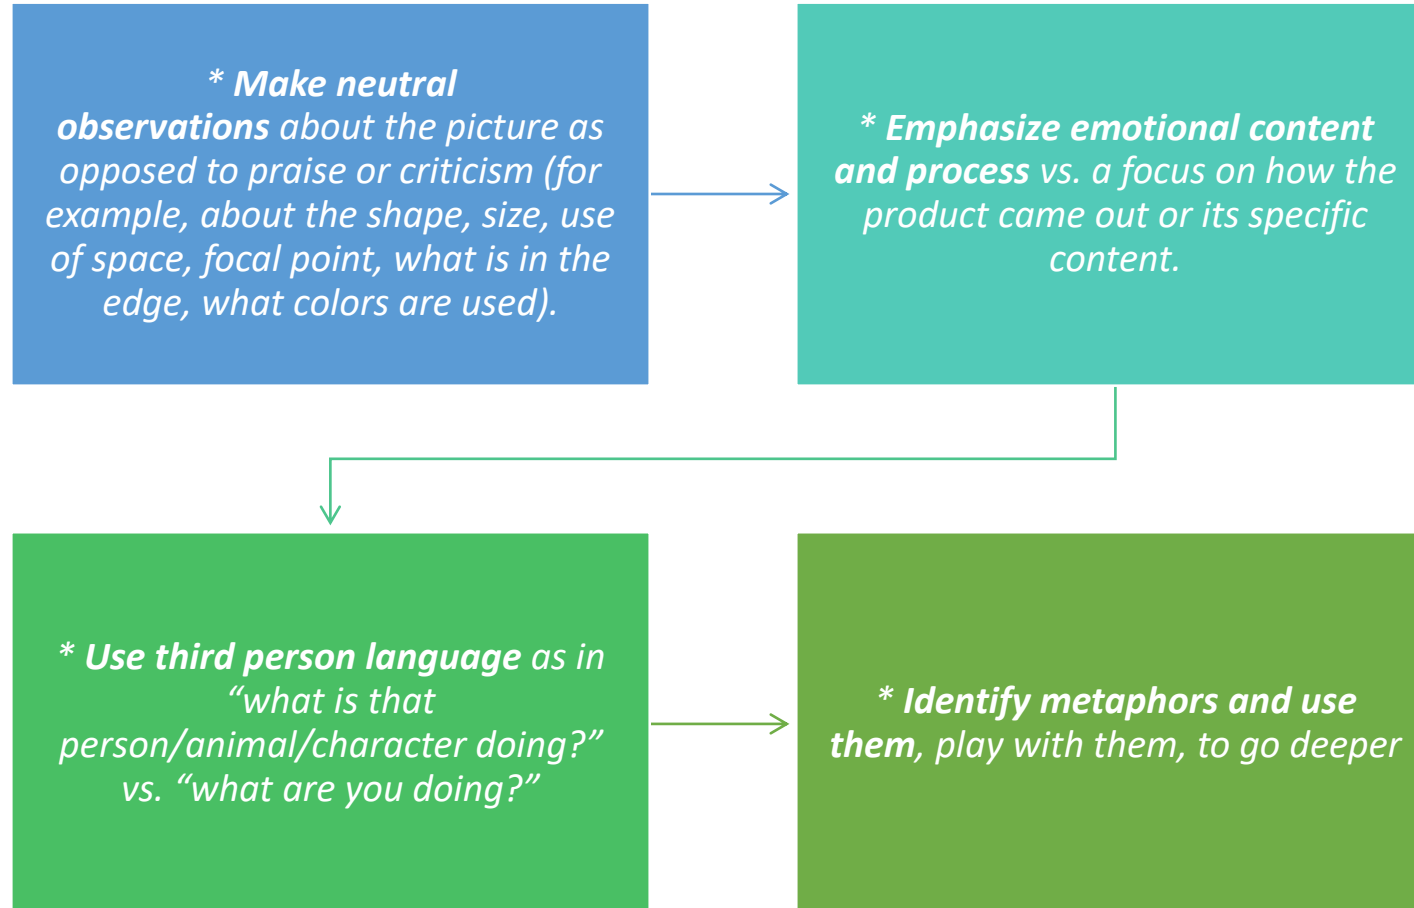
* Make neutral observations about the picture as opposed to praise or criticism (for example, about the shape, size, use of space, focal point, what is in the edge, what colors are used).

* Emphasize emotional content and process vs. a focus on how the product came out or its specific content.

* Use third person language as in “what is that person/animal/character doing?” vs. “what are you doing?”

* Identify metaphors and use them, play with them, to go deeper